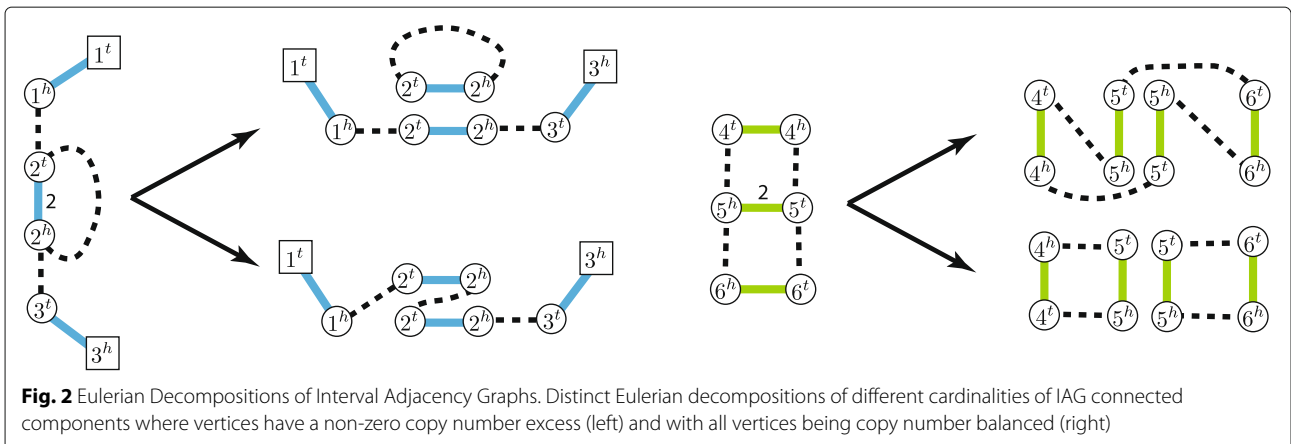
$1^t$ $1^h$ $2^t$ 2 $2^h$ $3^t$ $3^h$

$1^t$ $1^h$ $2^t$ $2^h$ $2^t$ $2^h$ $3^t$ $3^h$

$1^t$ $1^h$ $2^t$ $2^h$ $2^t$ $2^h$ $3^t$ $3^h$

$4^t$ $4^h$ $5^h$ 2 $5^t$ $6^h$ $6^t$

$4^t$ $4^h$ $5^t$ $5^h$ $5^h$ $5^t$ $6^t$ $6^h$

$4^h$ $4^t$ $5^t$ $5^h$ $5^t$ $5^h$ $6^t$ $6^h$

**Fig. 2** Eulerian Decompositions of Interval Adjacency Graphs. Distinct Eulerian decompositions of different cardinalities of IAG connected components where vertices have a non-zero copy number excess (left) and with all vertices being copy number balanced (right)